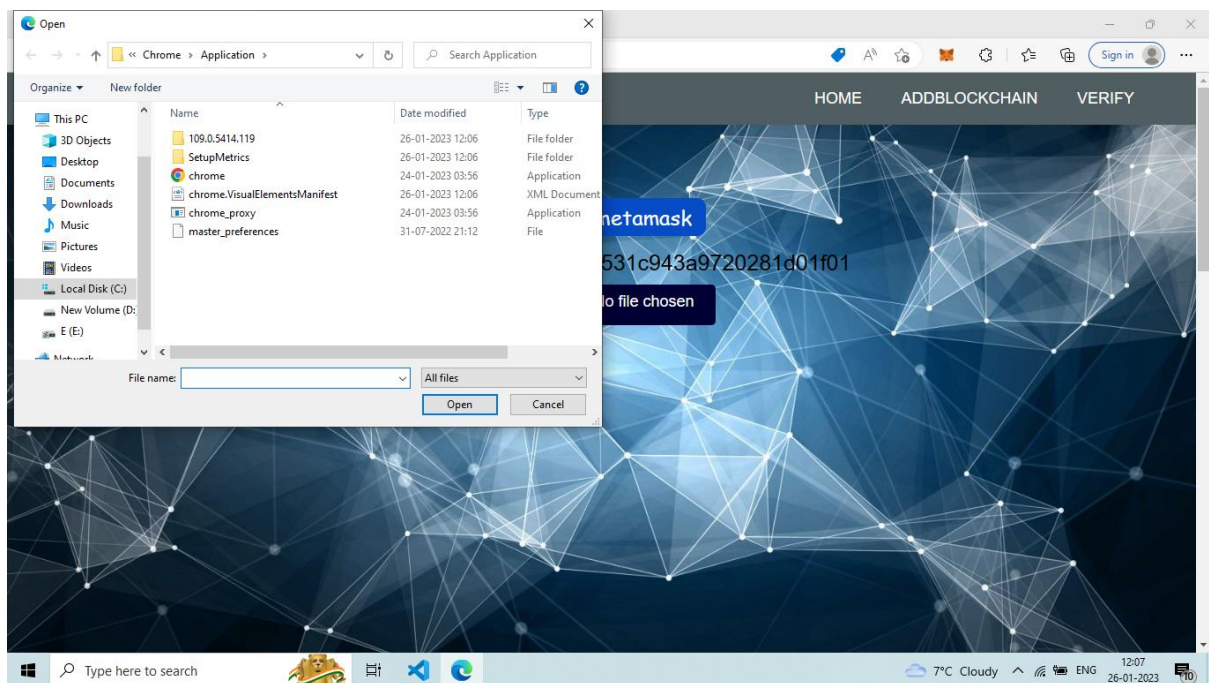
Open

« Chrome › Application ›

Search Application

Organize ▾ New folder

This PC
3D Objects
Desktop
Documents
Downloads
Music
Pictures
Videos
Local Disk (C:)
New Volume (D:
E (E:)
Network

| Name | Date modified | Type |
|---|---|---|
| 109.0.5414.119 | 26-01-2023 12:06 | File folder |
| SetupMetrics | 26-01-2023 12:06 | File folder |
| chrome | 24-01-2023 03:56 | Application |
| chrome.VisualElementsManifest | 26-01-2023 12:06 | XML Document |
| chrome_proxy | 24-01-2023 03:56 | Application |
| master_preferences | 31-07-2022 21:12 | File |

File name:
All files
Open
Cancel

Sign in

HOME ADDBLOCKCHAIN VERIFY

netamask

531c943a9720281d01f01

lo file chosen

Type here to search

7°C Cloudy ENG 12:07 26-01-2023

10